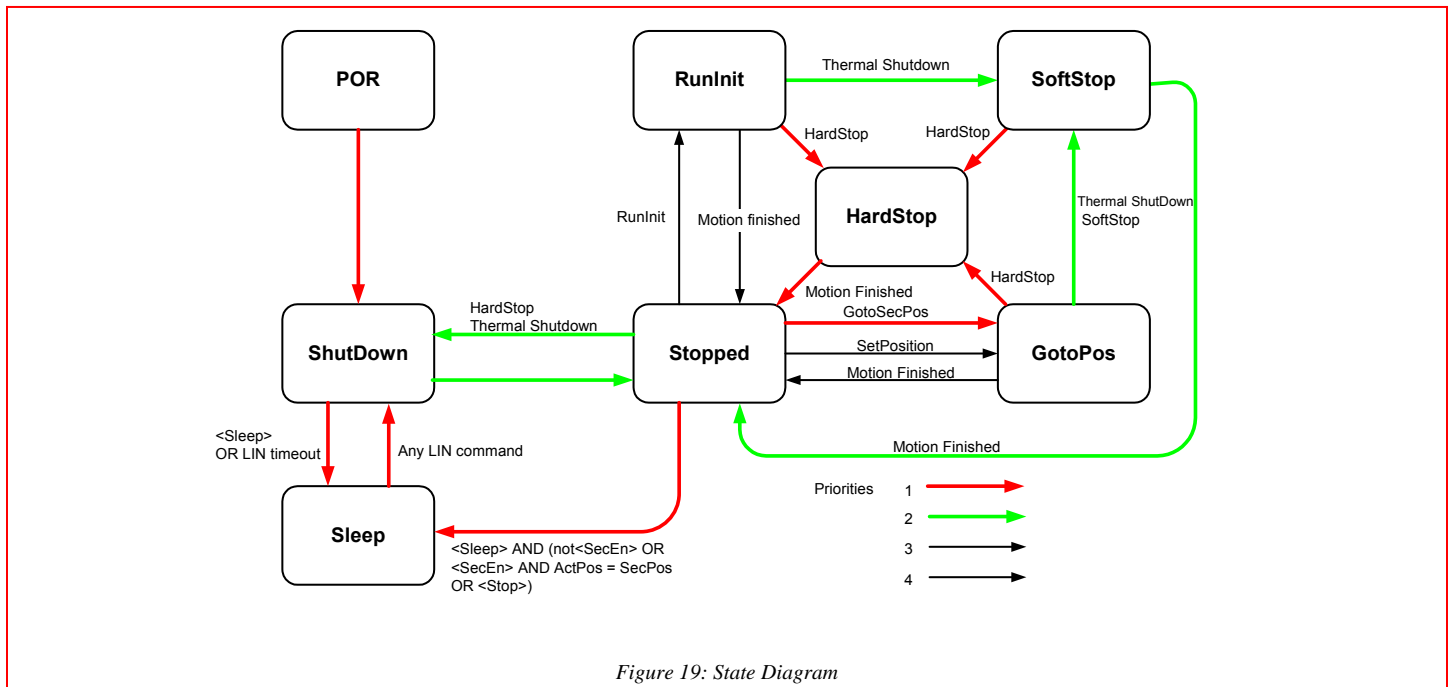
POR

RunInit

Thermal Shutdown

SoftStop

HardStop

HardStop

HardStop

RunInit

Motion finished

Thermal ShutDown
SoftStop

HardStop

Motion Finished

GotoSecPos

HardStop
Thermal Shutdown

ShutDown

Stopped

SetPosition

GotoPos

Motion Finished

Motion Finished

<Sleep>
OR LIN timeout

Any LIN command

Sleep

<Sleep> AND (not<SecEn> OR <SecEn> AND ActPos = SecPos OR <Stop>)

Priorities 1

2

3

4

Figure 19: State Diagram